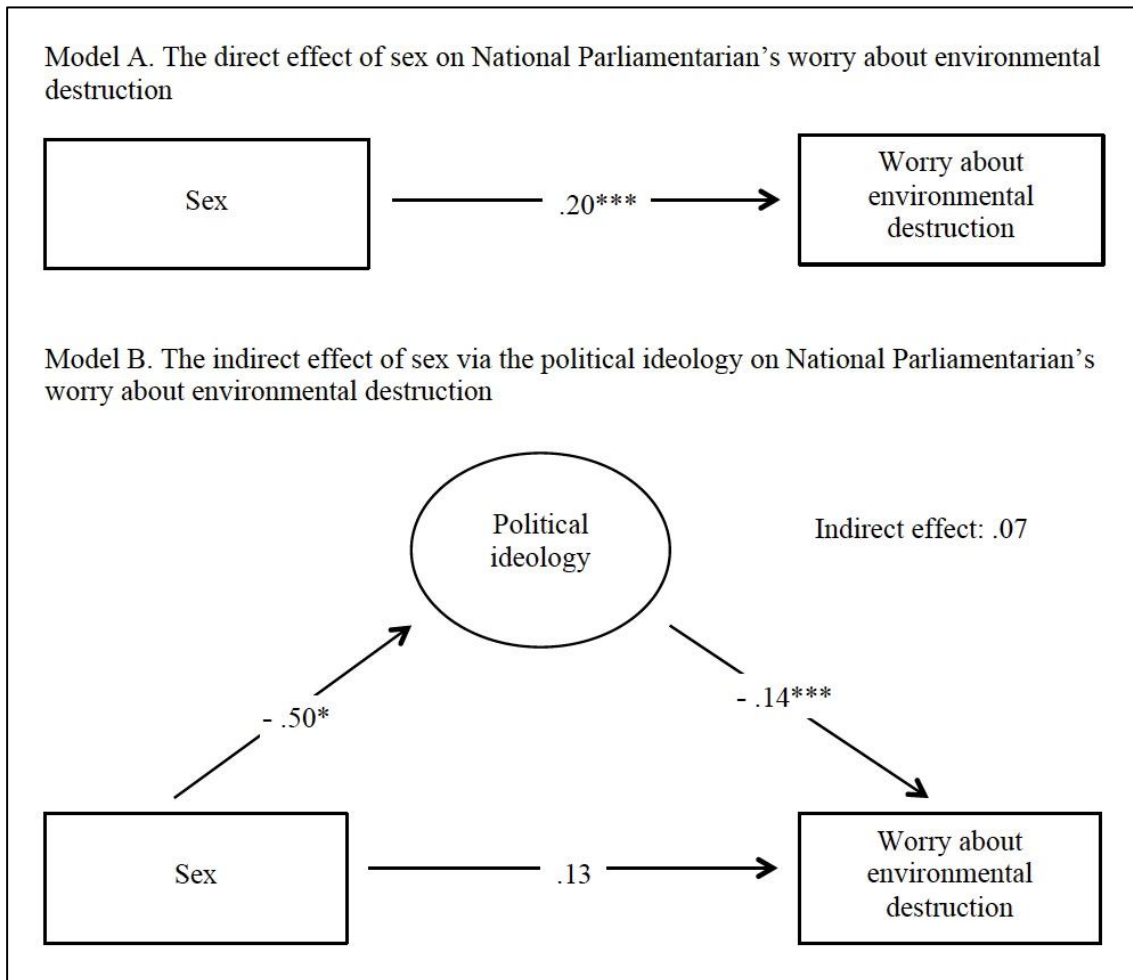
Model A. The direct effect of sex on National Parliamentarian's worry about environmental destruction

Sex

.20***

Worry about environmental destruction

Model B. The indirect effect of sex via the political ideology on National Parliamentarian's worry about environmental destruction

Political ideology

Indirect effect: .07

- .50*

- .14***

Sex

.13

Worry about environmental destruction